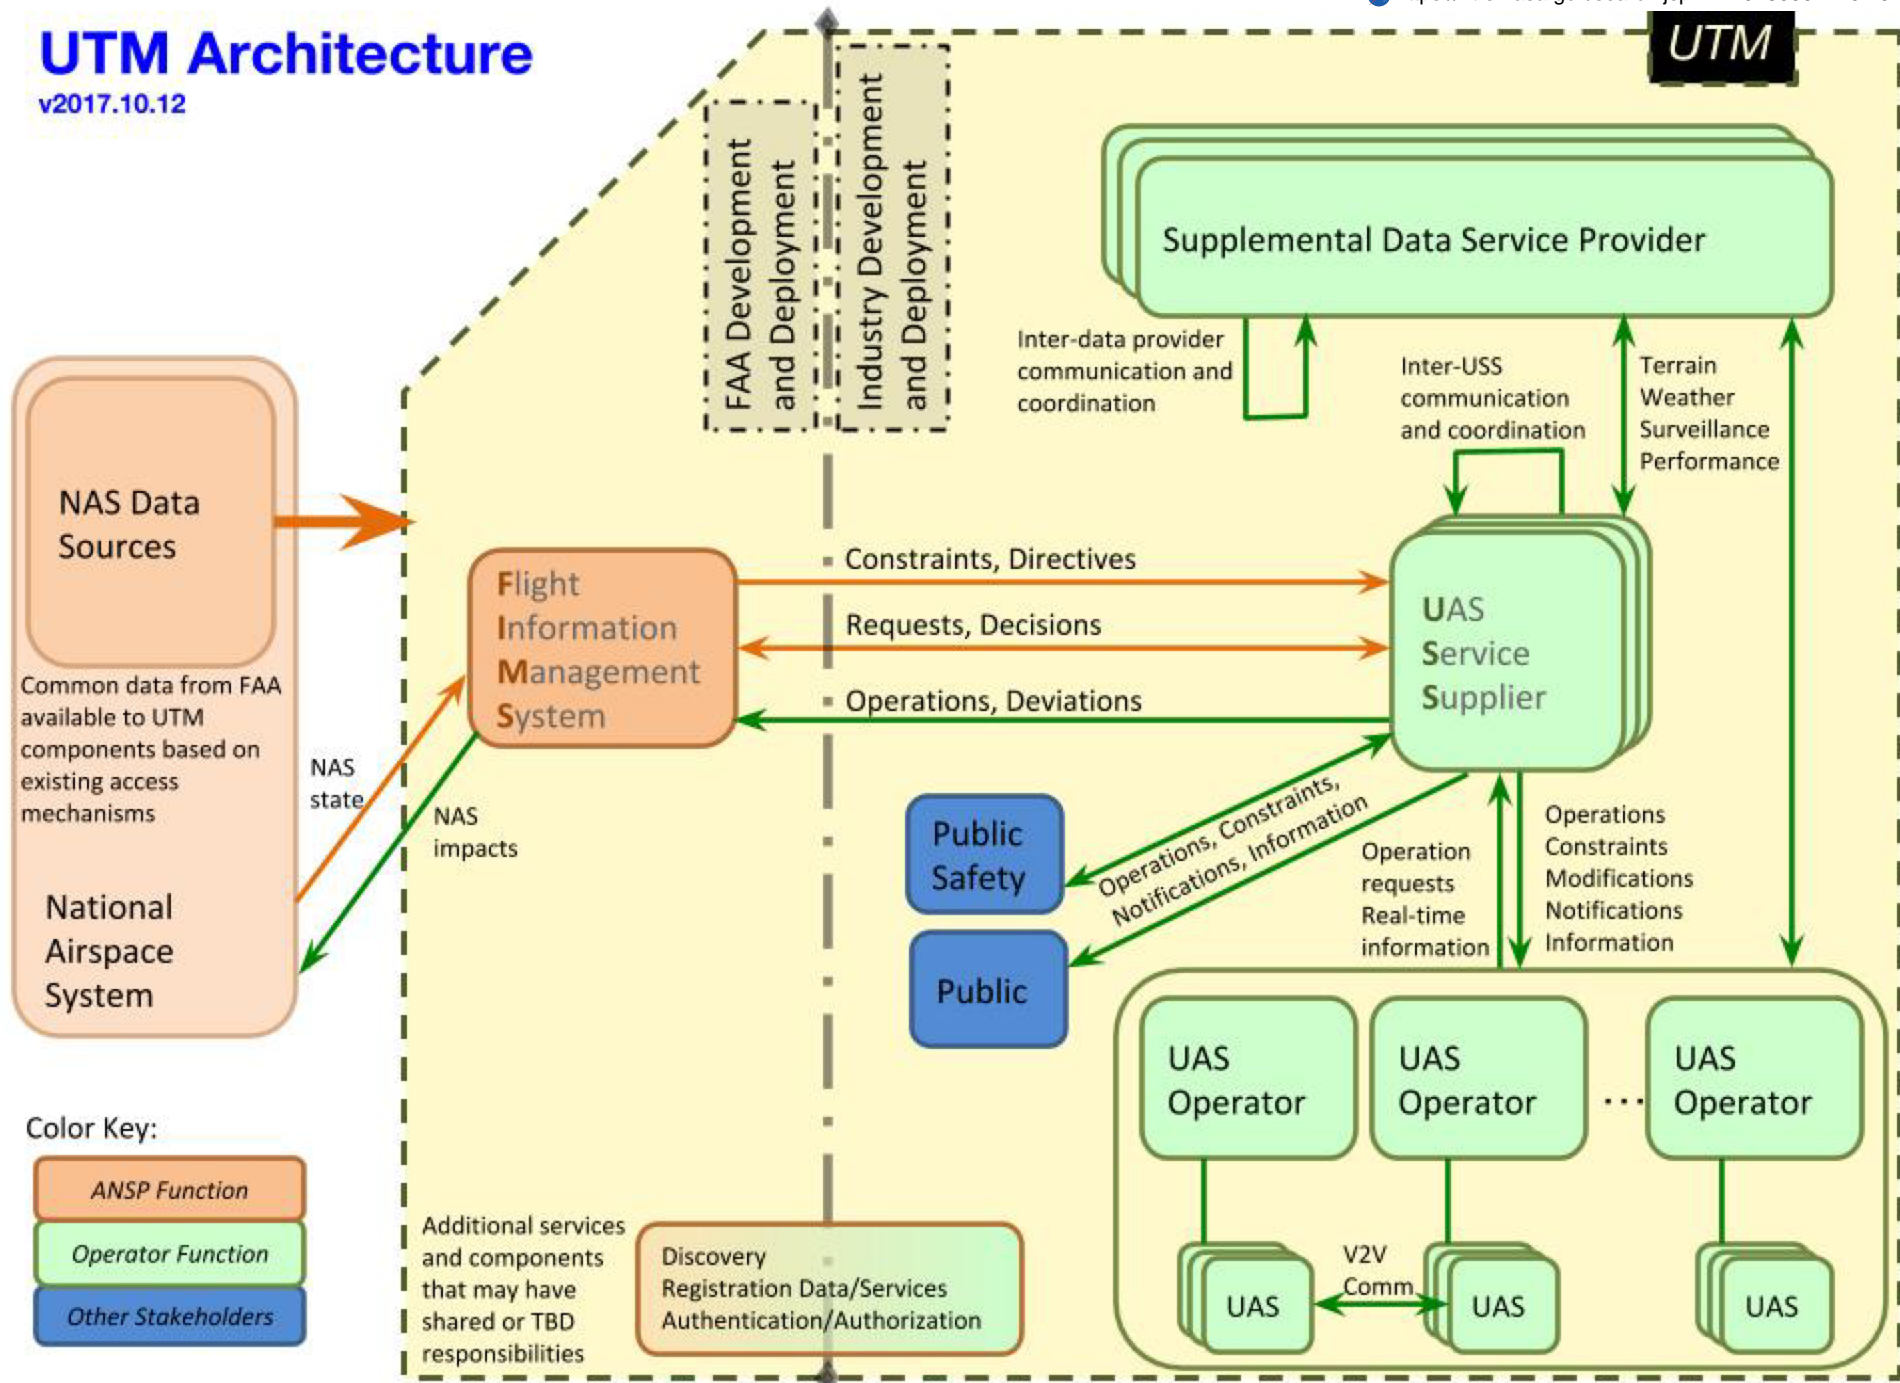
UTM Architecture
v2017.10.12

UTM

FAA Development and Deployment

Industry Development and Deployment

Supplemental Data Service Provider

Inter-data provider communication and coordination

Inter-USS communication and coordination

Terrain
Weather
Surveillance
Performance

NAS Data Sources

Common data from FAA available to UTM components based on existing access mechanisms

National Airspace System

NAS state

NAS impacts

Flight Information Management System

Constraints, Directives

Requests, Decisions

Operations, Deviations

UAS Service Supplier

Public Safety

Public

Operations, Constraints, Notifications, Information

Operation requests
Real-time information

Operations
Constraints
Modifications
Notifications
Information

UAS Operator

UAS Operator

. . .

UAS Operator

UAS

V2V Comm

UAS

UAS

Color Key:

ANSP Function

Operator Function

Other Stakeholders

Additional services and components that may have shared or TBD responsibilities

Discovery
Registration Data/Services
Authentication/Authorization